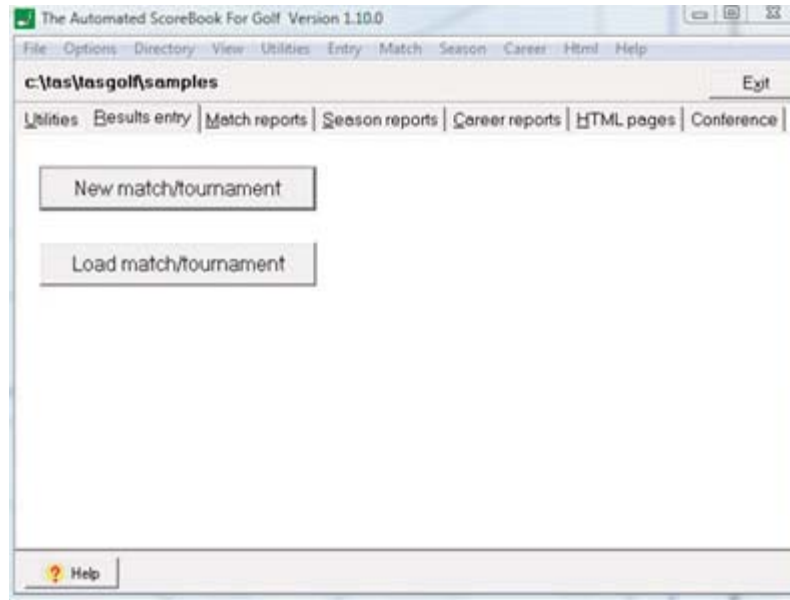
The Automated ScoreBook For Golf Version 1.10.0

File Options Directory View Utilities Entry Match Season Career Html Help

c:\tas\tasgolf\samples

Exit

Utilities Results entry Match reports Season reports Career reports HTML pages Conference

New match/tournament

Load match/tournament

Help